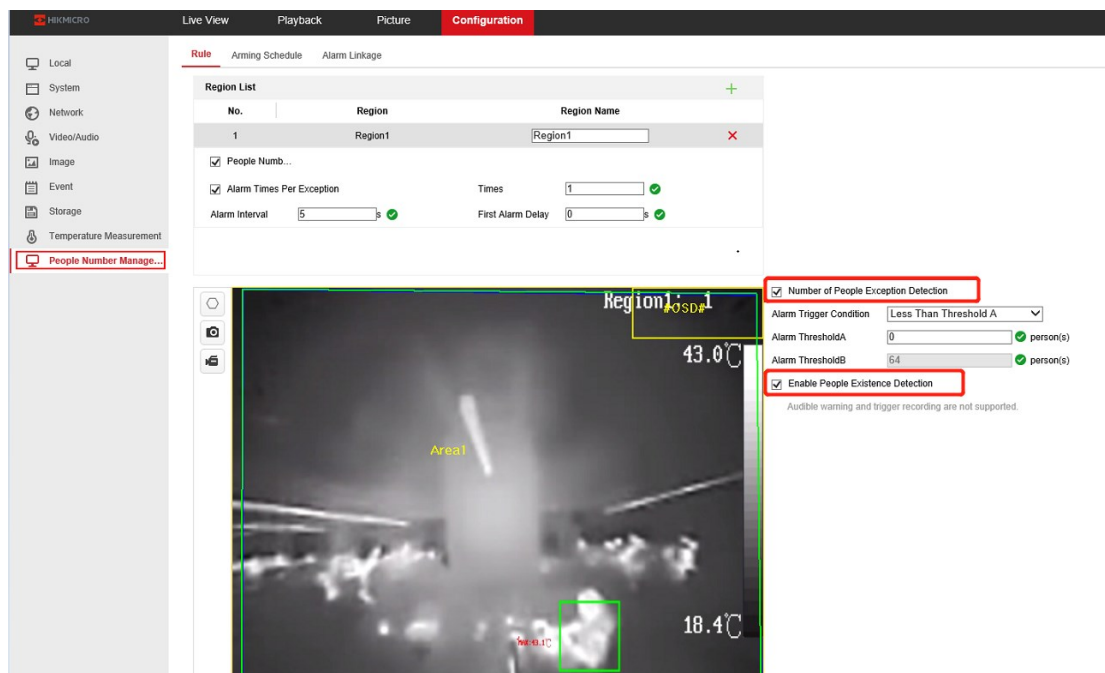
HIKMICRO

Live View

Playback

Picture

Configuration

Local

System

Network

Video/Audio

Image

Event

Storage

Temperature Measurement

People Number Manage...

Rule

Arming Schedule

Alarm Linkage

Region List

| No. | Region | Region Name |
|---|---|---|
| 1 | Region1 | Region1 |

People Numb...

Alarm Times Per Exception

Times 1

Alarm Interval 5 s

First Alarm Delay 0 s

Region1: 1

#OSD#

43.0℃

Area1

18.4℃

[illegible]

Number of People Exception Detection

Alarm Trigger Condition Less Than Threshold A

Alarm ThresholdA 0 person(s)

Alarm ThresholdB 64 person(s)

Enable People Existence Detection

Audible warning and trigger recording are not supported.